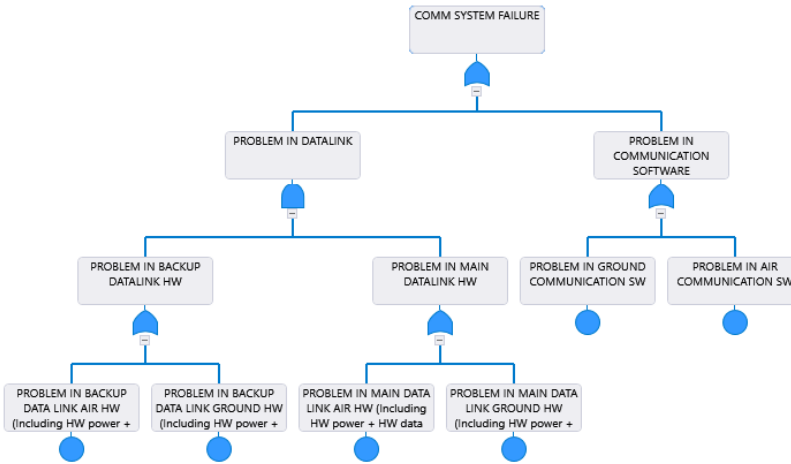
COMM SYSTEM FAILURE

PROBLEM IN DATALINK

PROBLEM IN COMMUNICATION SOFTWARE

PROBLEM IN BACKUP DATALINK HW

PROBLEM IN MAIN DATALINK HW

PROBLEM IN GROUND COMMUNICATION SW

PROBLEM IN AIR COMMUNICATION SW

PROBLEM IN BACKUP DATA LINK AIR HW (Including HW power +

PROBLEM IN BACKUP DATA LINK GROUND HW (Including HW power +

PROBLEM IN MAIN DATA LINK AIR HW (Including HW power + HW data

PROBLEM IN MAIN DATA LINK GROUND HW (Including HW power +